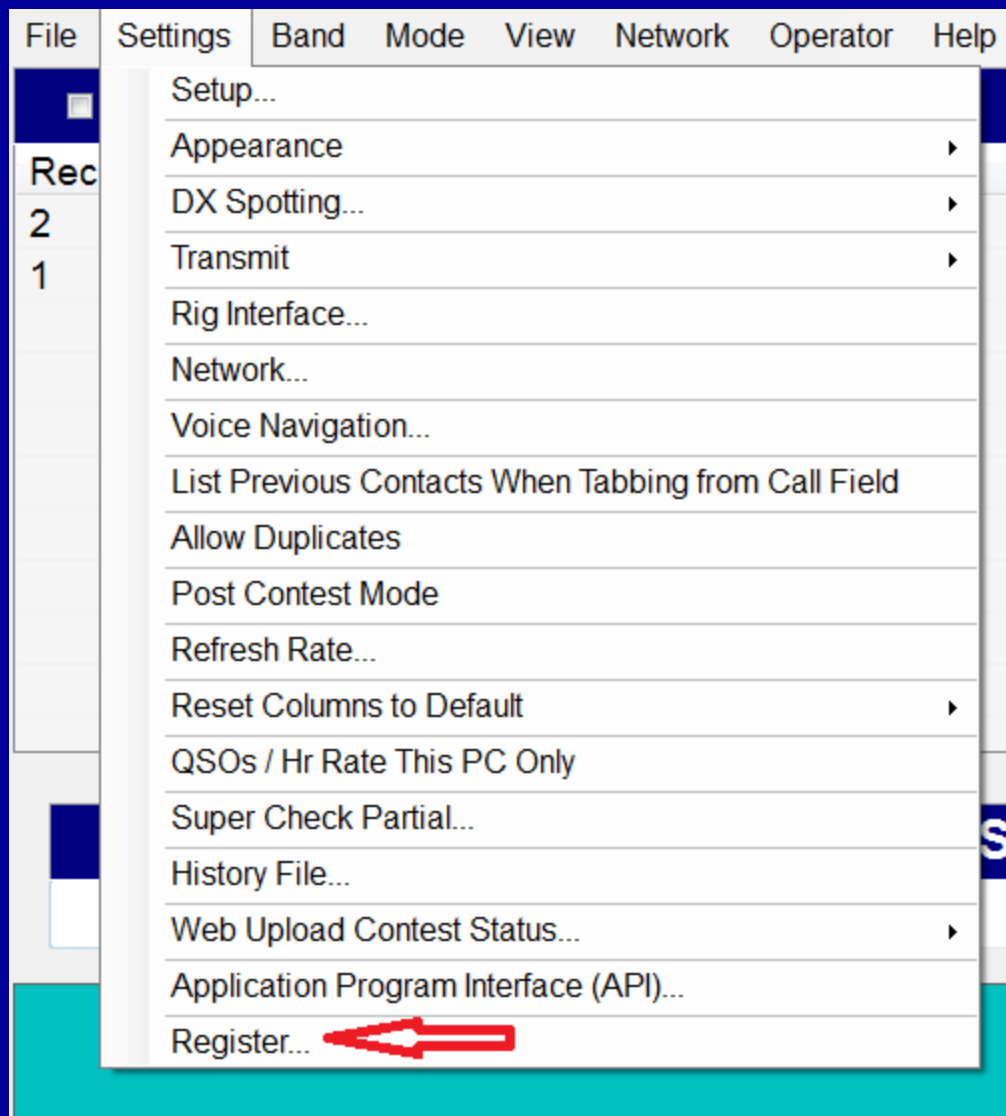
File Settings Band Mode View Network Operator Help

Rec
2
1

Setup...
Appearance
DX Spotting...
Transmit
Rig Interface...
Network...
Voice Navigation...
List Previous Contacts When Tabbing from Call Field
Allow Duplicates
Post Contest Mode
Refresh Rate...
Reset Columns to Default
QSOs / Hr Rate This PC Only
Super Check Partial...
History File...
Web Upload Contest Status...
Application Program Interface (API)...
Register...